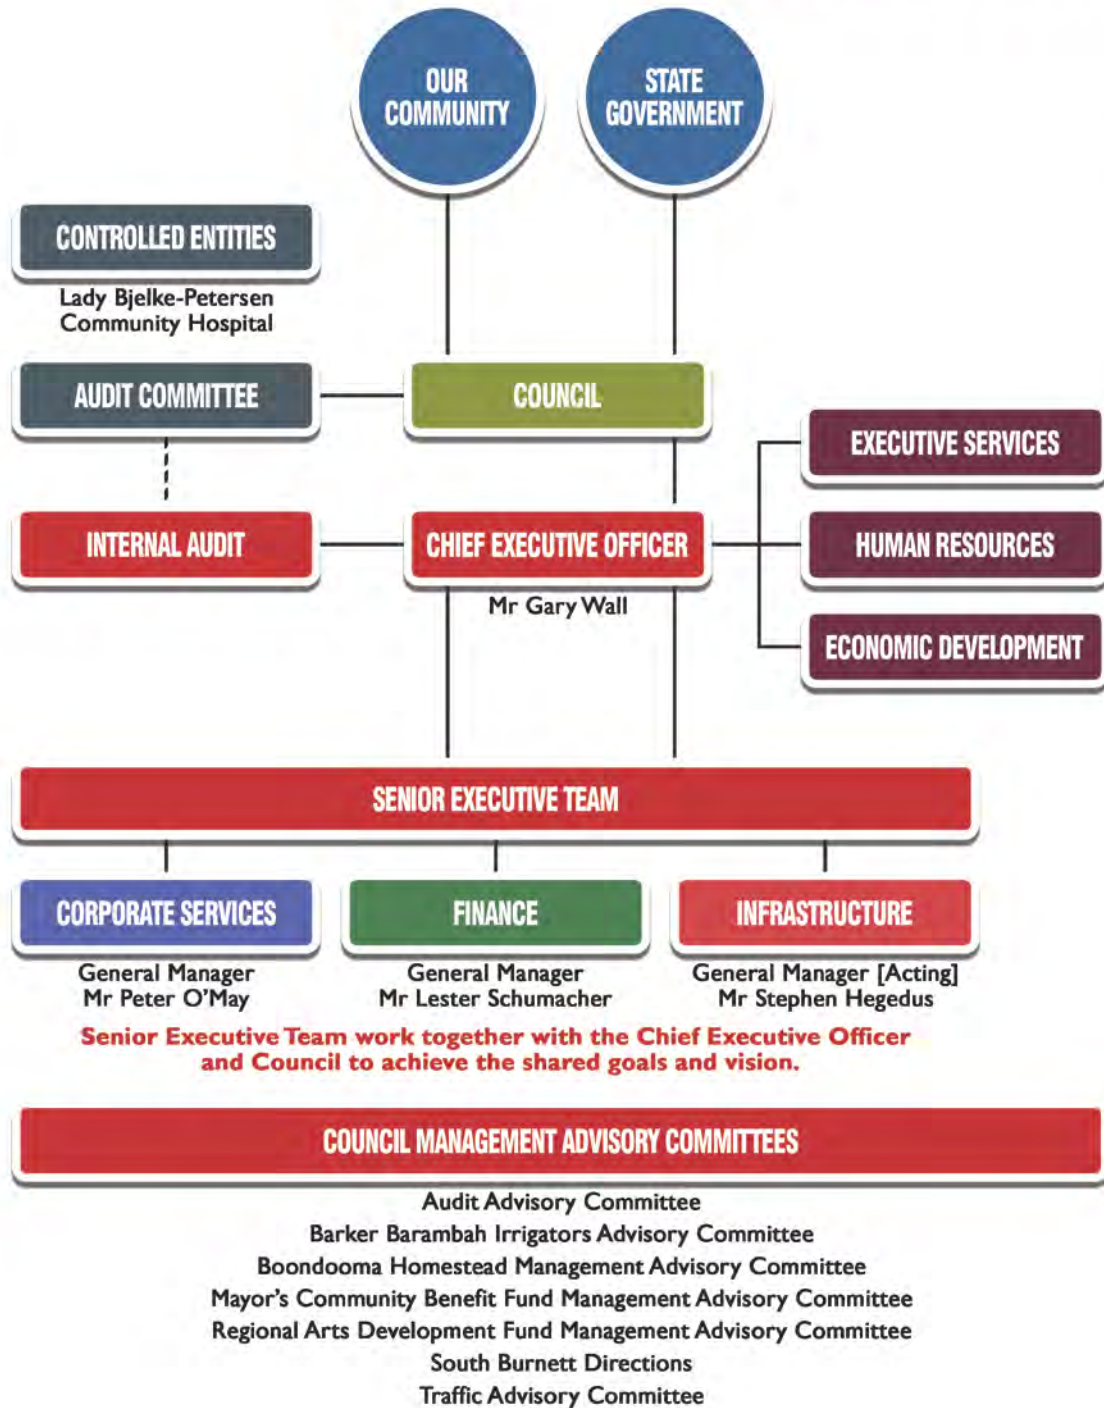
OUR COMMUNITY

STATE GOVERNMENT

CONTROLLED ENTITIES

Lady Bjelke-Petersen Community Hospital

AUDIT COMMITTEE

COUNCIL

EXECUTIVE SERVICES

INTERNAL AUDIT

CHIEF EXECUTIVE OFFICER

Mr Gary Wall

HUMAN RESOURCES

ECONOMIC DEVELOPMENT

SENIOR EXECUTIVE TEAM

CORPORATE SERVICES

General Manager
Mr Peter O'May

FINANCE

General Manager
Mr Lester Schumacher

INFRASTRUCTURE

General Manager [Acting]
Mr Stephen Hegedus

Senior Executive Team work together with the Chief Executive Officer and Council to achieve the shared goals and vision.

COUNCIL MANAGEMENT ADVISORY COMMITTEES

Audit Advisory Committee
Barker Barambah Irrigators Advisory Committee
Boondooma Homestead Management Advisory Committee
Mayor's Community Benefit Fund Management Advisory Committee
Regional Arts Development Fund Management Advisory Committee
South Burnett Directions
Traffic Advisory Committee